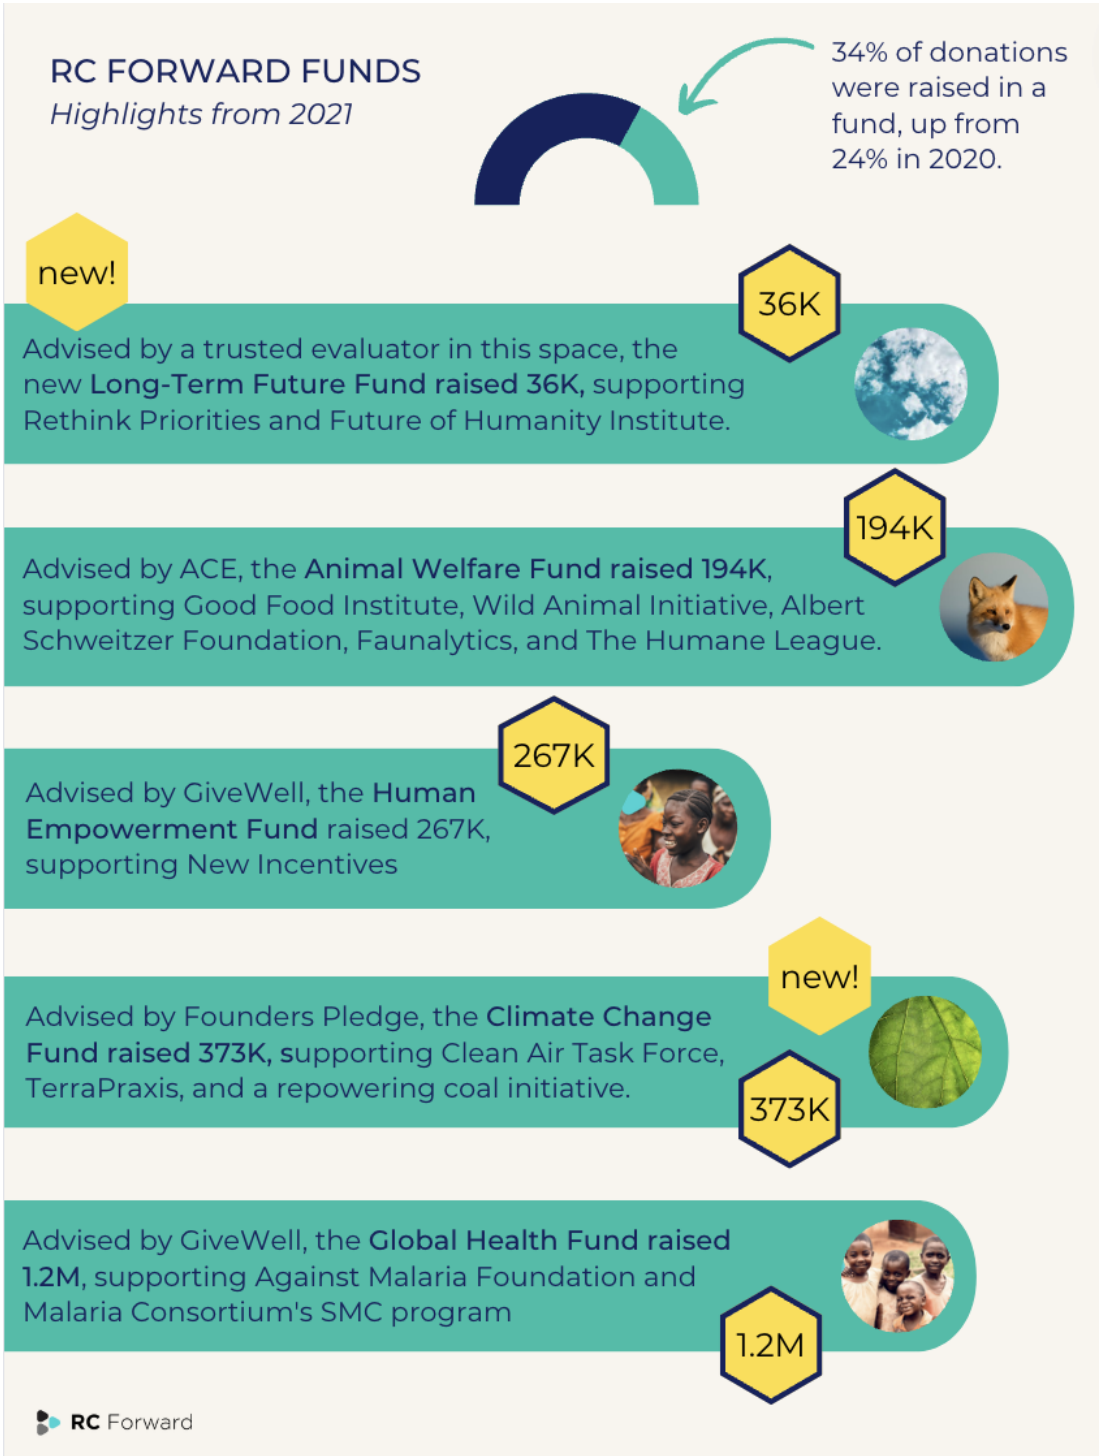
RC FORWARD FUNDS
*Highlights from 2021*

34% of donations were raised in a fund, up from 24% in 2020.

new!

36K

Advised by a trusted evaluator in this space, the new **Long-Term Future Fund raised 36K,** supporting Rethink Priorities and Future of Humanity Institute.

194K

Advised by ACE, the **Animal Welfare Fund raised 194K,** supporting Good Food Institute, Wild Animal Initiative, Albert Schweitzer Foundation, Faunalytics, and The Humane League.

267K

Advised by GiveWell, the **Human Empowerment Fund** raised 267K, supporting New Incentives

new!

Advised by Founders Pledge, the **Climate Change Fund raised 373K,** supporting Clean Air Task Force, TerraPraxis, and a repowering coal initiative.

373K

Advised by GiveWell, the **Global Health Fund raised 1.2M,** supporting Against Malaria Foundation and Malaria Consortium's SMC program

1.2M

RC Forward